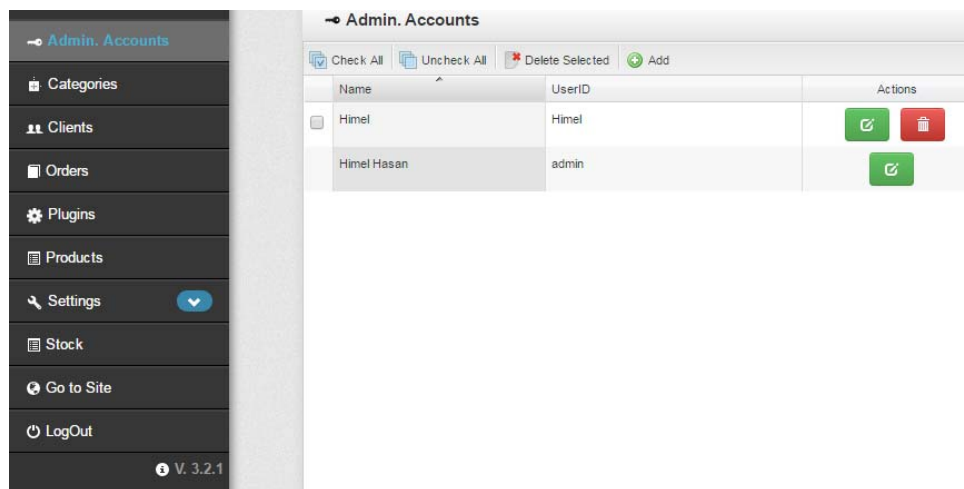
Admin. Accounts
Categories
Clients
Orders
Plugins
Products
Settings
Stock
Go to Site
LogOut
V. 3.2.1

Admin. Accounts

Check All | Uncheck All | Delete Selected | Add

| | Name | UserID | Actions |
|---|---|---|---|
| | Himel | Himel | |
| | Himel Hasan | admin | |